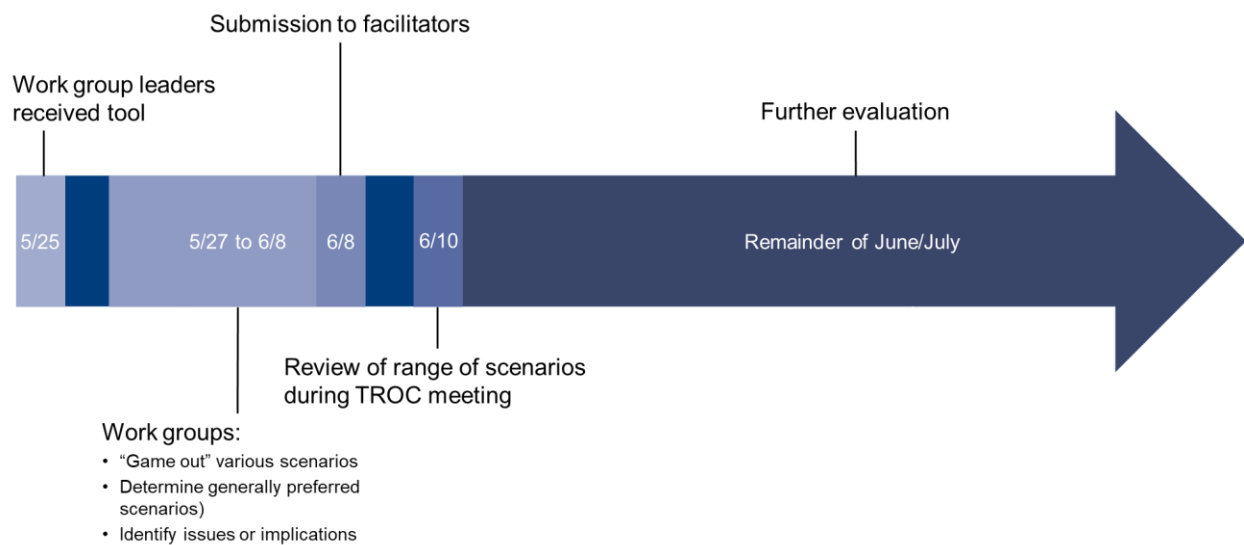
Submission to facilitators

Work group leaders received tool

Further evaluation

5/25

5/27 to 6/8

6/8

6/10

Remainder of June/July

Review of range of scenarios during TROC meeting

Work groups:

• “Game out” various scenarios
• Determine generally preferred scenarios)
• Identify issues or implications